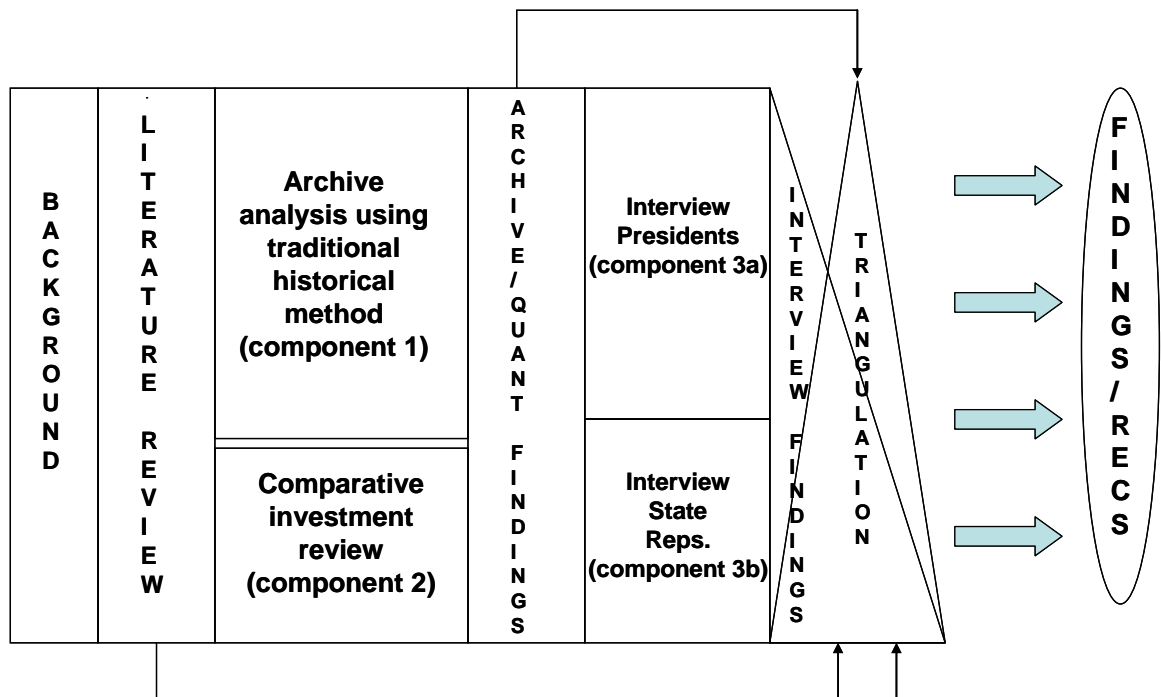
BACKGROUND

LITERATURE REVIEW

Archive analysis using traditional historical method (component 1)

Comparative investment review (component 2)

ARCHIVE/QUANT FINDINGS

Interview Presidents (component 3a)

Interview State Reps. (component 3b)

INTERVIEW FINDINGS

TRIANGULATION

FINDINGS/RECS